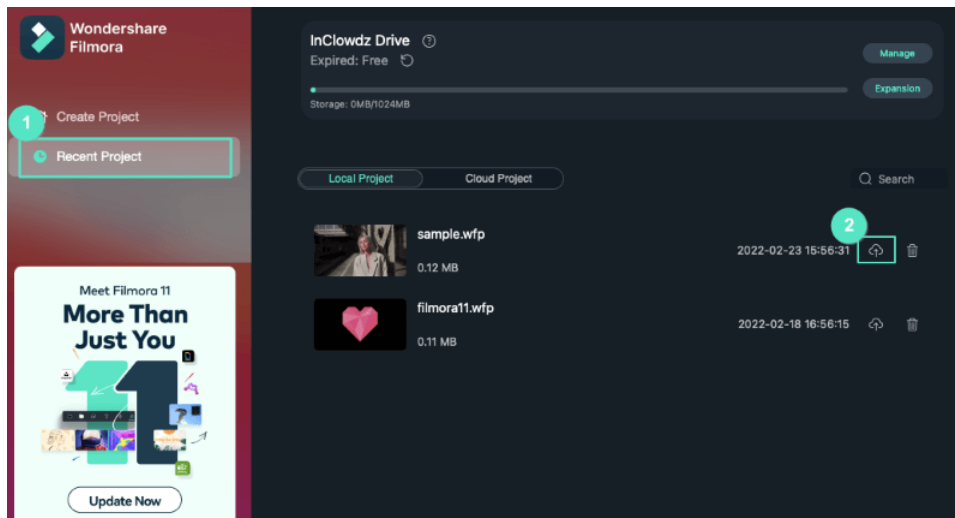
Wondershare Filmora

1

Create Project

Recent Project

Meet Filmora 11

More Than Just You

Update Now

InClowdz Drive

Expired: Free

Manage

Expansion

Storage: 0MB/1024MB

Local Project

Cloud Project

Search

sample.wfp

0.12 MB

2022-02-23 15:56:31

2

filmora11.wfp

0.11 MB

2022-02-18 16:56:15